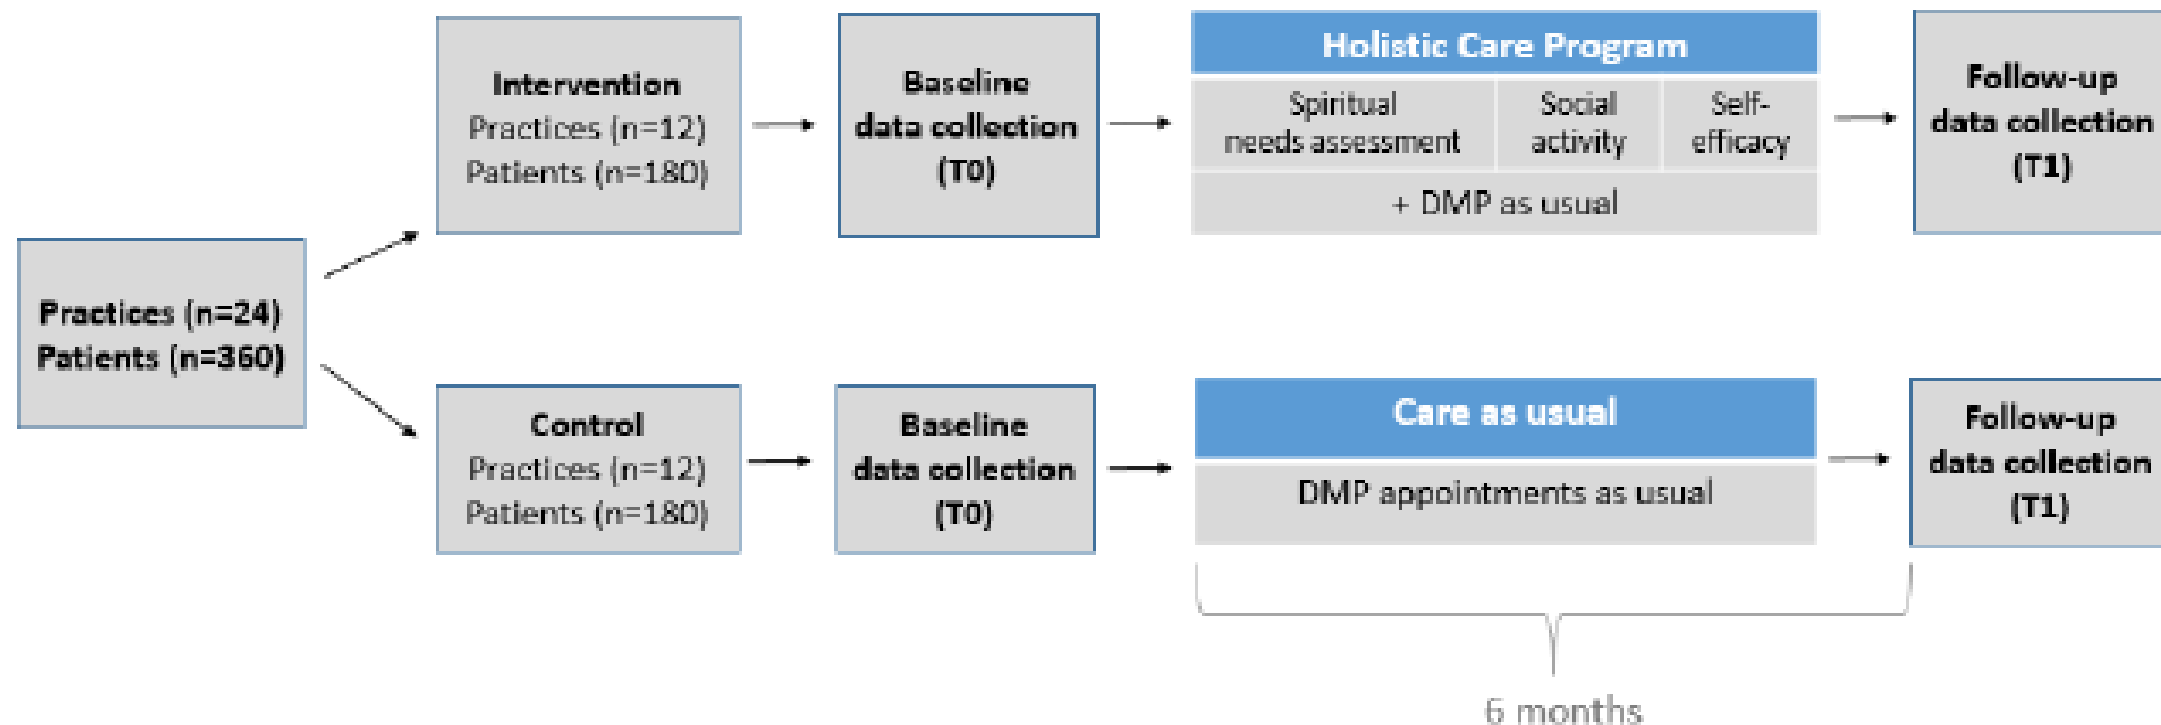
Practices (n=24)
Patients (n=360)

Intervention
Practices (n=12)
Patients (n=180)

Baseline
data collection
(T0)

Holistic Care Program

| Spiritual needs assessment | Social activity | Self-efficacy |
|---|---|---|
| + DMP as usual | | |

Follow-up
data collection
(T1)

Control
Practices (n=12)
Patients (n=180)

Baseline
data collection
(T0)

Care as usual

DMP appointments as usual

Follow-up
data collection
(T1)

6 months